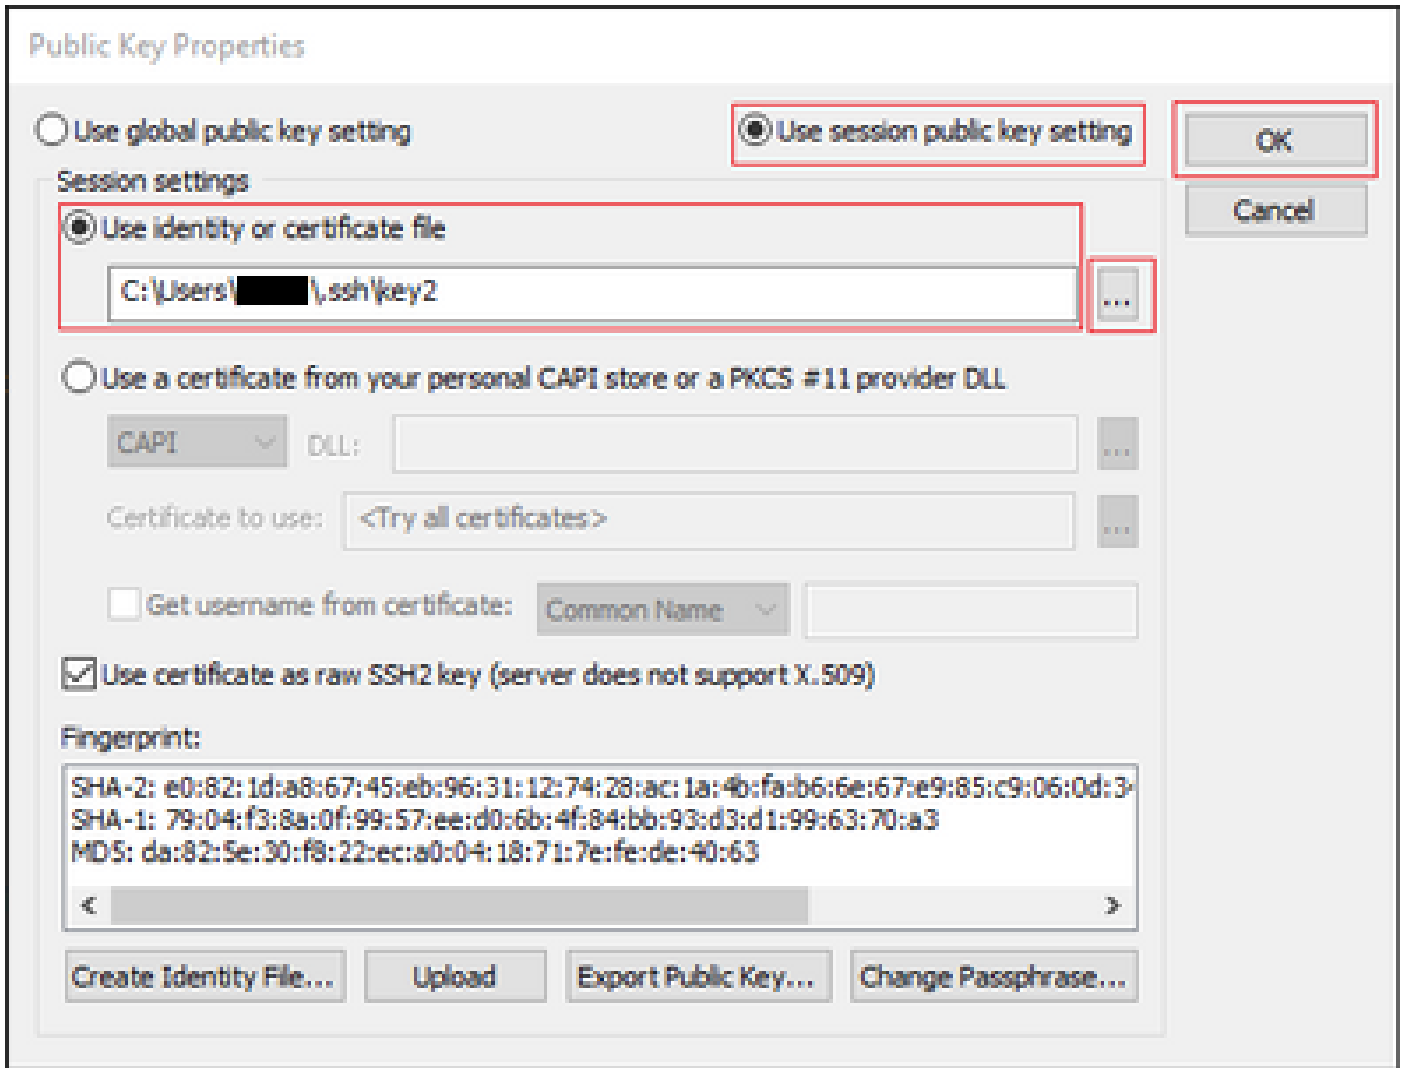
Public Key Properties

Use global public key setting

Use session public key setting

OK

Cancel

Session settings

Use identity or certificate file

C:\Users\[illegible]\.ssh\key2

...

Use a certificate from your personal CAPI store or a PKCS #11 provider DLL

CAPI

DLL:

...

Certificate to use:

<Try all certificates>

...

Get username from certificate:

Common Name

Use certificate as raw SSH2 key (server does not support X.509)

Fingerprint:

SHA-2: e0:82:1d:a8:67:45:eb:96:31:12:74:28:ac:1a:4b:fa:b6:6e:67:e9:85:c9:06:0d:3
SHA-1: 79:04:f3:8a:0f:99:57:ee:d0:6b:4f:84:bb:93:d3:d1:99:63:70:a3
MD5: da:82:5e:30:f8:22:ec:a0:04:18:71:7e:fe:de:40:63

Create Identity File...

Upload

Export Public Key...

Change Passphrase...